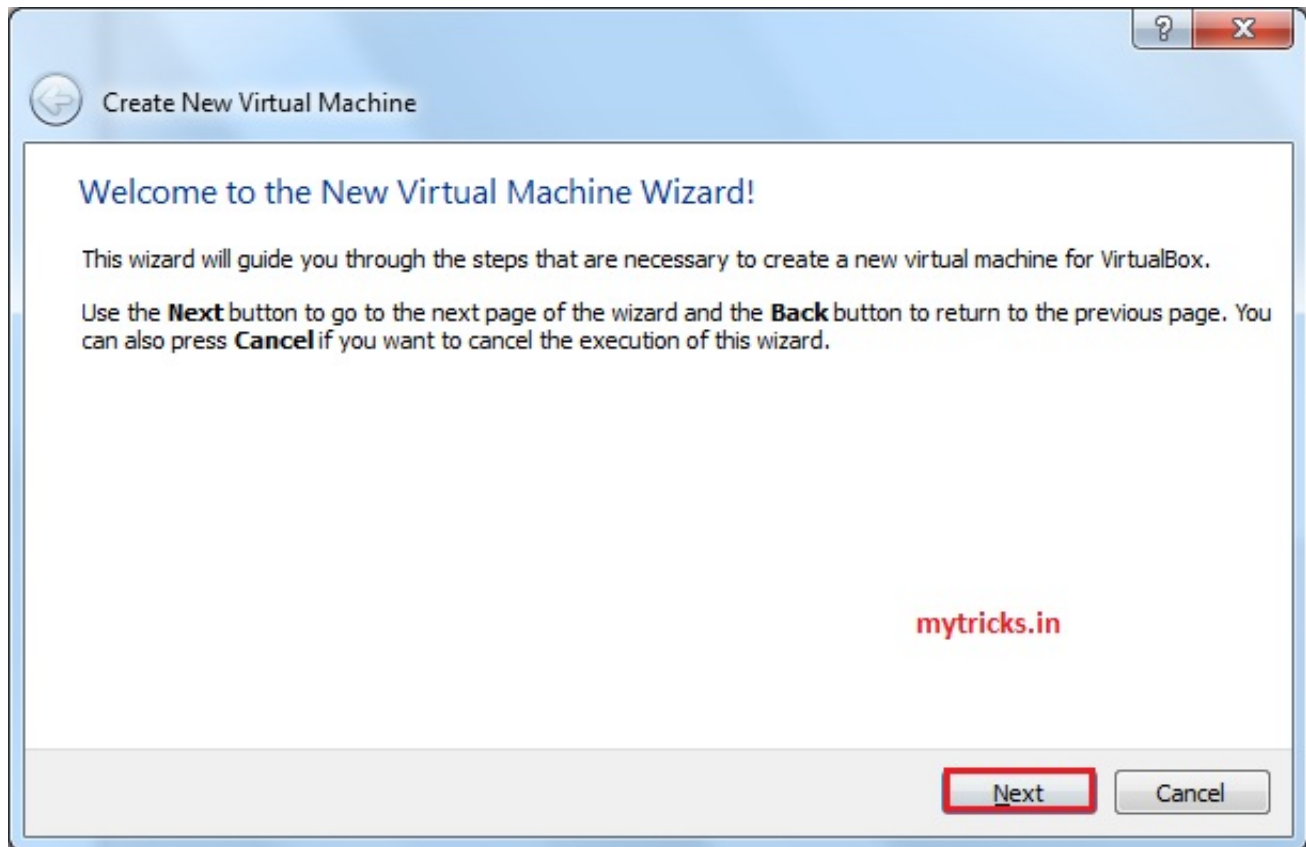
?
X

Create New Virtual Machine

Welcome to the New Virtual Machine Wizard!

This wizard will guide you through the steps that are necessary to create a new virtual machine for VirtualBox.

Use the **Next** button to go to the next page of the wizard and the **Back** button to return to the previous page. You can also press **Cancel** if you want to cancel the execution of this wizard.

mytricks.in

Next
Cancel